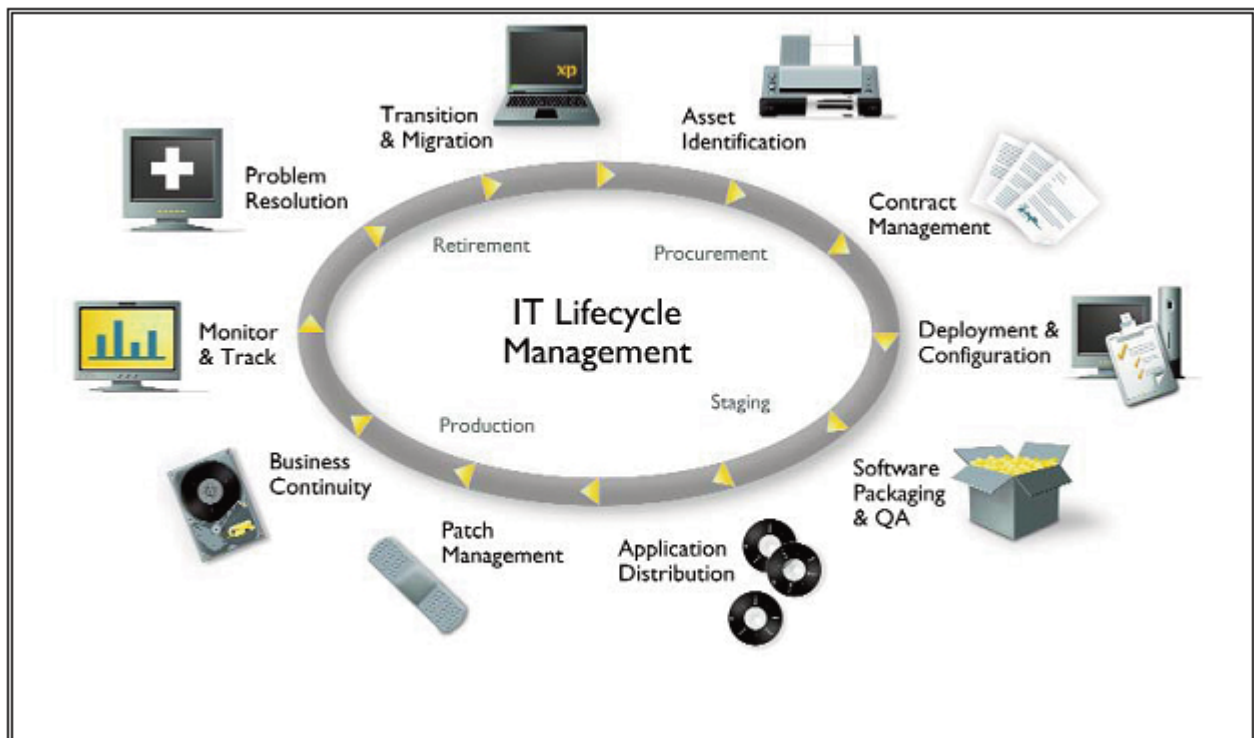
IT Lifecycle Management

Retirement

Procurement

Staging

Production

Transition & Migration

xp

Asset Identification

Contract Management

Deployment & Configuration

Software Packaging & QA

Application Distribution

Patch Management

Business Continuity

Monitor & Track

Problem Resolution